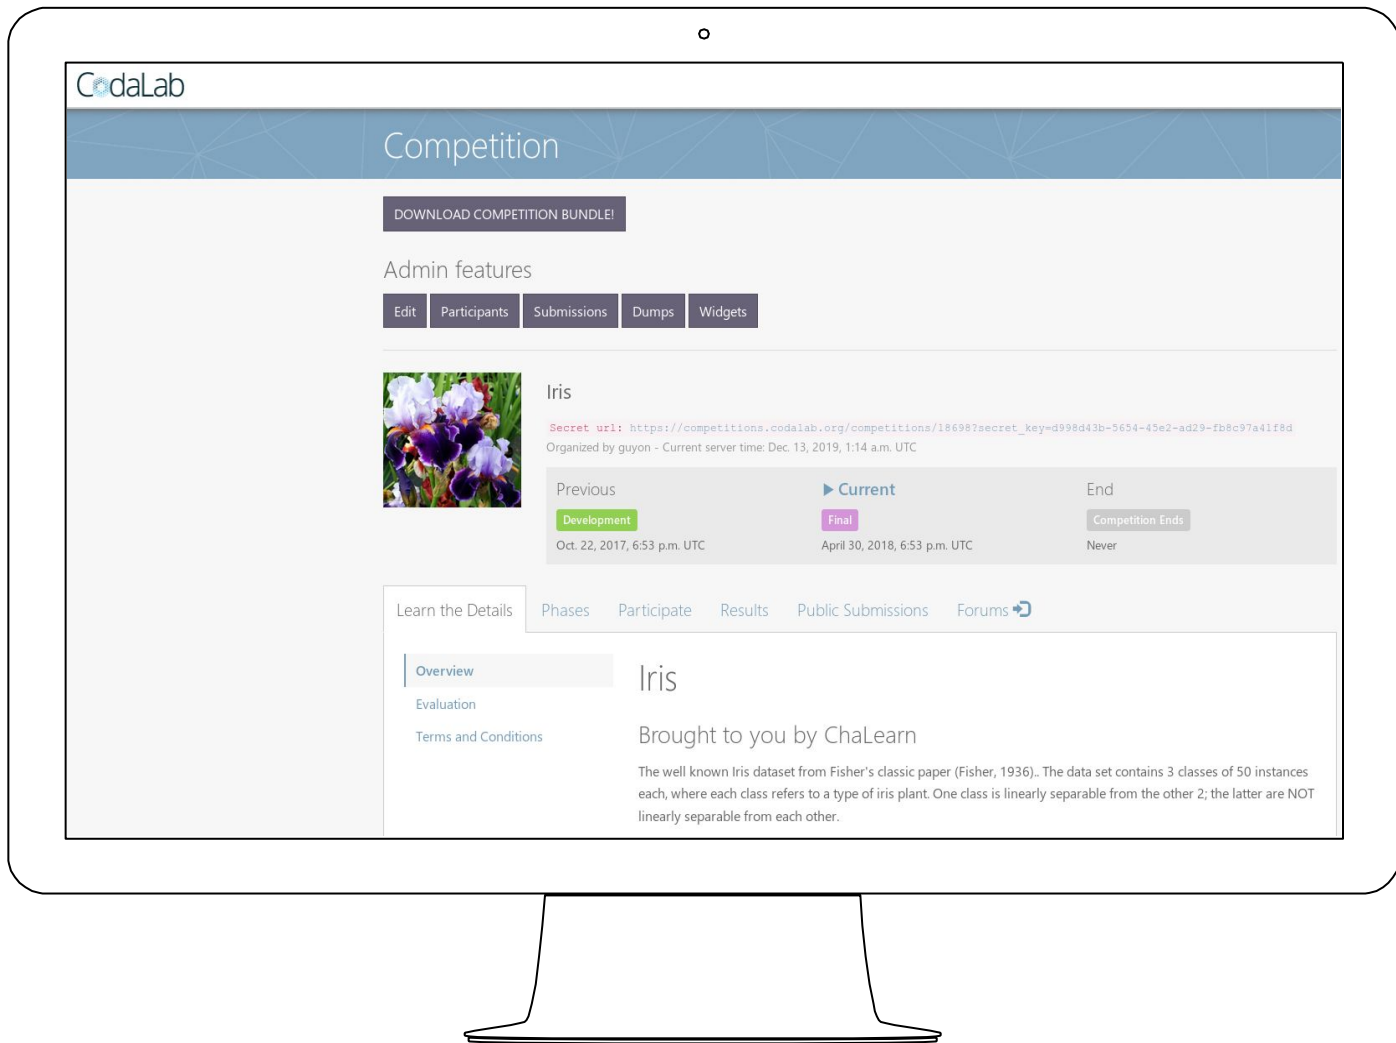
CodaLab

Competition

DOWNLOAD COMPETITION BUNDLE!

Admin features

Edit Participants Submissions Dumps Widgets

Iris

Secret url: https://competitions.codalab.org/competitions/18698?secret_key=d998d43b-5654-45e2-ad29-fb8c97a41f8d

Organized by guyon - Current server time: Dec. 13, 2019, 1:14 a.m. UTC

| Previous | Current | End |
|---|---|---|
| Development | Final | Competition Ends |
| Oct. 22, 2017, 6:53 p.m. UTC | April 30, 2018, 6:53 p.m. UTC | Never |

Learn the Details Phases Participate Results Public Submissions Forums

Overview
Evaluation
Terms and Conditions

Iris

Brought to you by ChaLearn

The well known Iris dataset from Fisher's classic paper (Fisher, 1936).. The data set contains 3 classes of 50 instances each, where each class refers to a type of iris plant. One class is linearly separable from the other 2; the latter are NOT linearly separable from each other.